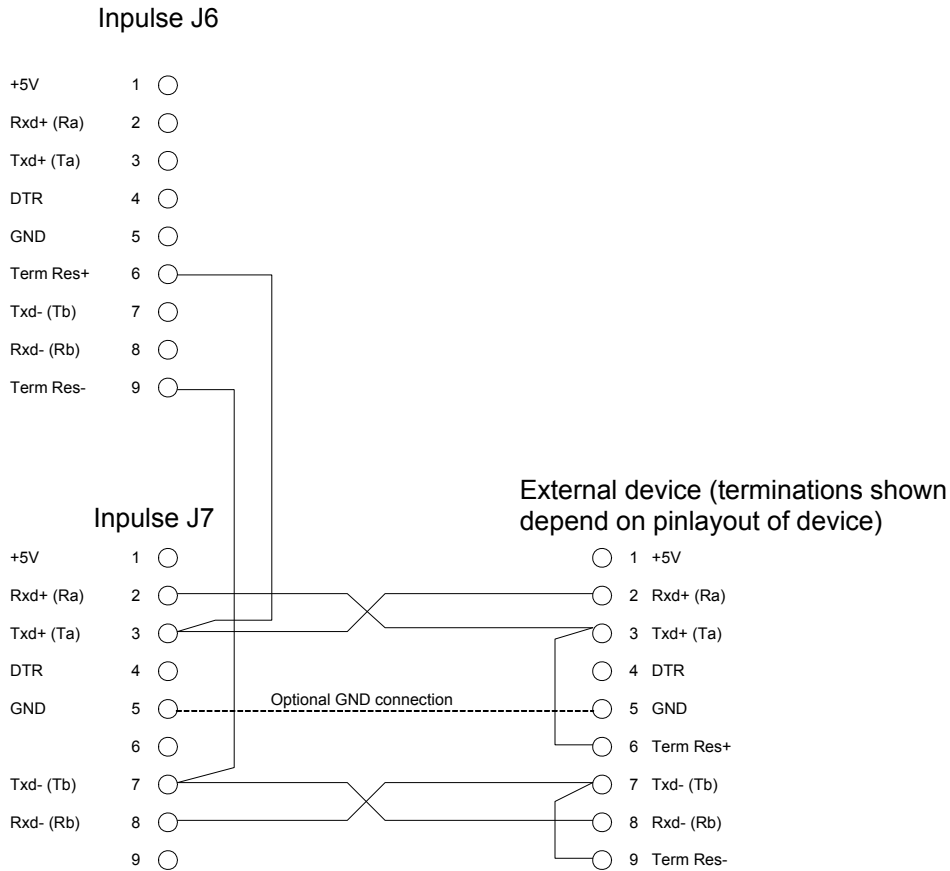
Inpulse J6

+5V 1
Rxd+ (Ra) 2
Txd+ (Ta) 3
DTR 4
GND 5
Term Res+ 6
Txd- (Tb) 7
Rxd- (Rb) 8
Term Res- 9

Inpulse J7

+5V 1
Rxd+ (Ra) 2
Txd+ (Ta) 3
DTR 4
GND 5
6
Txd- (Tb) 7
Rxd- (Rb) 8
9

Optional GND connection

External device (terminations shown depend on pinlayout of device)

1 +5V
2 Rxd+ (Ra)
3 Txd+ (Ta)
4 DTR
5 GND
6 Term Res+
7 Txd- (Tb)
8 Rxd- (Rb)
9 Term Res-